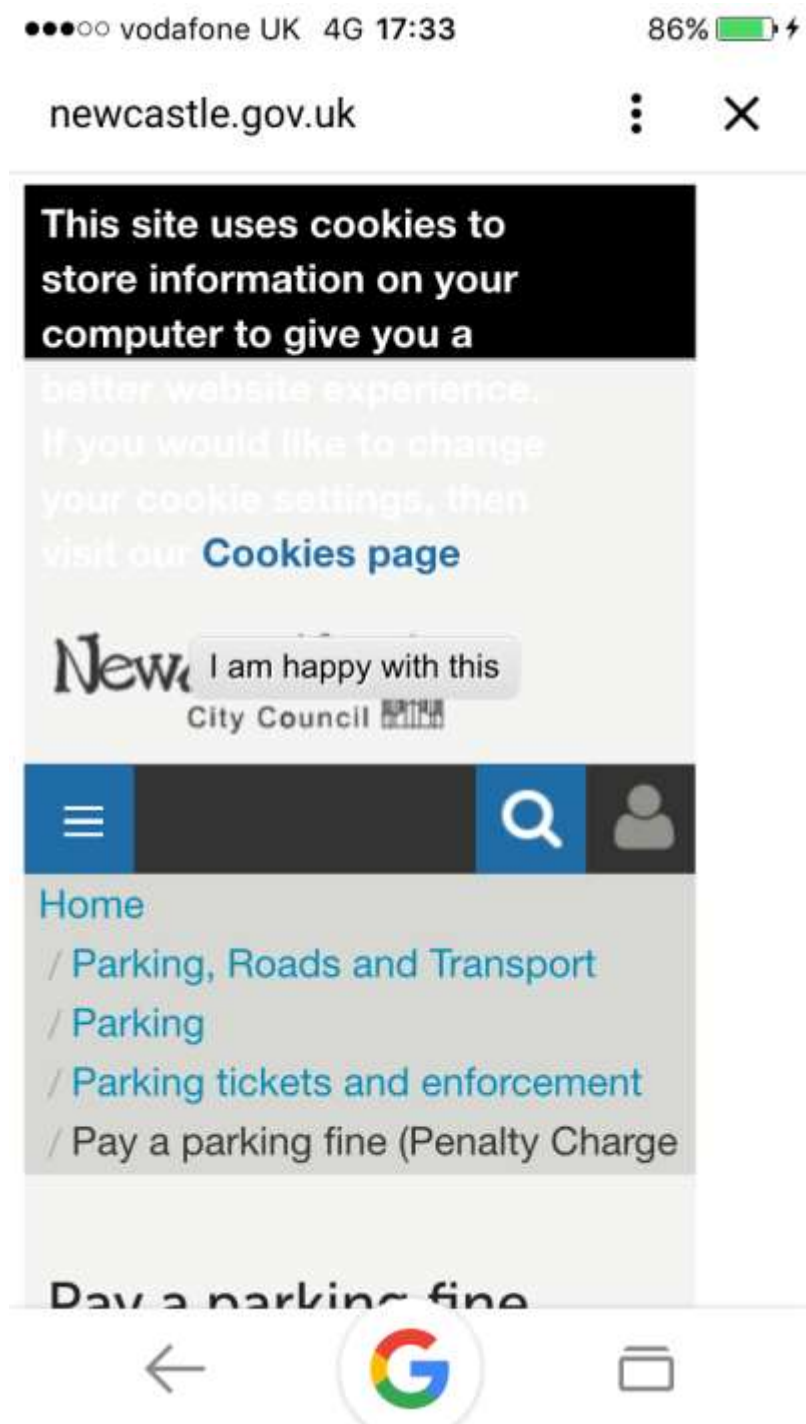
●●●○○ vodafone UK 4G 17:33 86%

newcastle.gov.uk

This site uses cookies to store information on your computer to give you a better website experience. If you would like to change your cookie settings, then visit our Cookies page

New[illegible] I am happy with this
City Council

Home
/ Parking, Roads and Transport
/ Parking
/ Parking tickets and enforcement
/ Pay a parking fine (Penalty Charge

Pay a parking fine